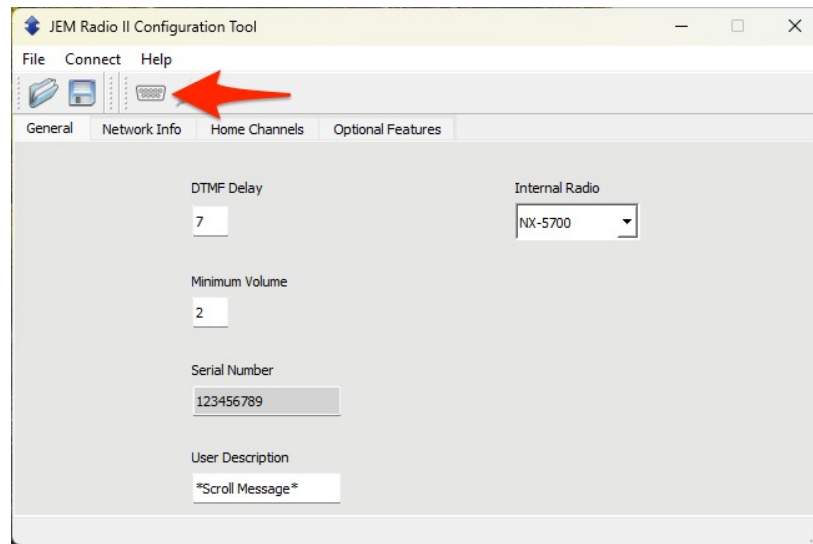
JEM Radio II Configuration Tool

File Connect Help

General Network Info Home Channels Optional Features

DTMF Delay
7

Internal Radio
NX-5700

Minimum Volume
2

Serial Number
123456789

User Description
*Scroll Message*